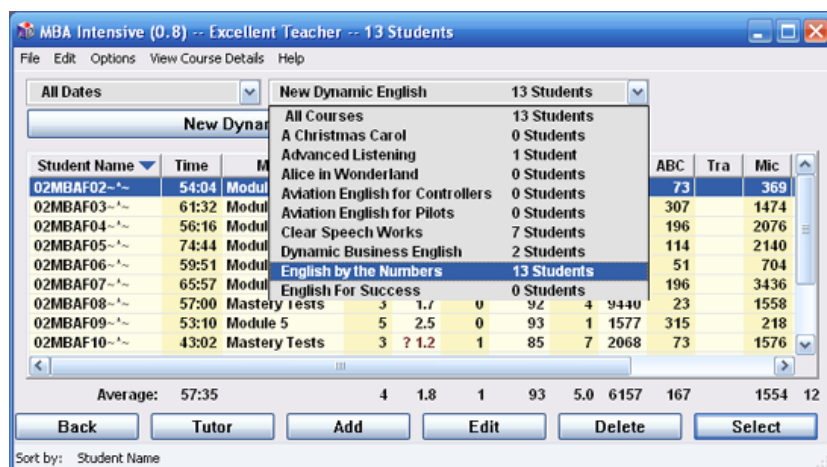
MBA Intensive (0.8) -- Excellent Teacher -- 13 Students

File Edit Options View Course Details Help

All Dates

New Dynamic English 13 Students

New Dynar

| All Courses | 13 Students |
|---|---|
| A Christmas Carol | 0 Students |
| Advanced Listening | 1 Student |
| Alice in Wonderland | 0 Students |
| Aviation English for Controllers | 0 Students |
| Aviation English for Pilots | 0 Students |
| Clear Speech Works | 7 Students |
| Dynamic Business English | 2 Students |
| English by the Numbers | 13 Students |
| English For Success | 0 Students |

| Student Name | Time | M | | | | | | | ABC | Tra | Mic |
|---|---|---|---|---|---|---|---|---|---|---|---|
| 02MBAF02~^~ | 54:04 | Modul | | | | | | | 73 | | 369 |
| 02MBAF03~^~ | 61:32 | Modul | | | | | | | 307 | | 1474 |
| 02MBAF04~^~ | 56:16 | Modul | | | | | | | 196 | | 2076 |
| 02MBAF05~^~ | 74:44 | Modul | | | | | | | 114 | | 2140 |
| 02MBAF06~^~ | 59:51 | Modul | | | | | | | 51 | | 704 |
| 02MBAF07~^~ | 65:57 | Modul | | | | | | | 196 | | 3436 |
| 02MBAF08~^~ | 57:00 | Mastery Tests | 3 | 1.7 | 0 | 92 | 4 | 9440 | 23 | | 1558 |
| 02MBAF09~^~ | 53:10 | Module 5 | 5 | 2.5 | 0 | 93 | 1 | 1577 | 315 | | 218 |
| 02MBAF10~^~ | 43:02 | Mastery Tests | 3 | ? 1.2 | 1 | 85 | 7 | 2068 | 73 | | 1576 |

Average: 57:35 4 1.8 1 93 5.0 6157 167 1554 12

Back Tutor Add Edit Delete Select

Sort by: Student Name